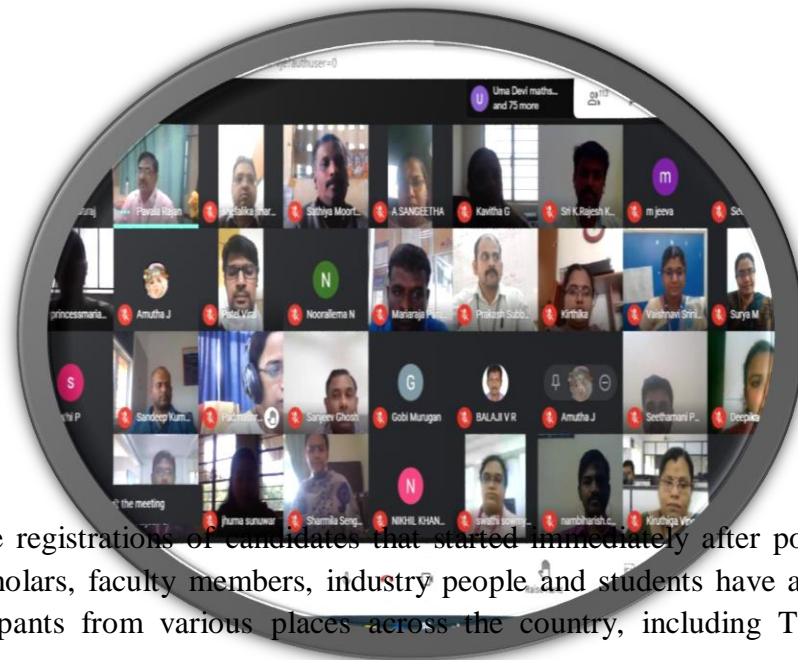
authuser=0

Uma Devi maths... and 75 more

113

Pavala Rajan

Sathiya Moort...

A SANGEETHA

Kavitha G

Sri K.Rajesh K...

m jeeva

princessmaria...

Amutha J

Patel Viral

Noorallema N

Mariaraja

Prakash Subb...

Kirthika

Vaishnavi Srini...

Surya M

Sandeep Kum...

Sanjeev Ghosh

Gobi Murugan

BALAJI V R

Amutha J

Seethamani P...

Deepika

the meeting

jhuma sunuwar

Sharmila Seng...

NIKHIL KHAN...

swathi sowmy...

nambiharish.c...

Kiruthiga Vin...

e registrations of candidates that started immediately after po holars, faculty members, industry people and students have a pants from various places across the country, including T